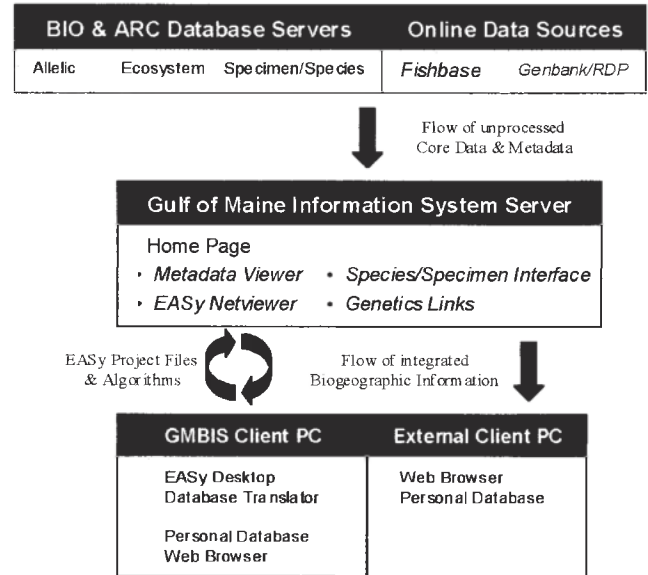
BIO & ARC Database Servers

Allelic Ecosystem Specimen/Species

Online Data Sources

Fishbase Genbank/RDP

Flow of unprocessed Core Data & Metadata

Gulf of Maine Information System Server

Home Page
• Metadata Viewer • Species/Specimen Interface
• EASy Netviewer • Genetics Links

EASy Project Files & Algorithms

Flow of integrated Biogeographic Information

GMBIS Client PC

EASy Desktop
Database Translator

Personal Database
Web Browser

External Client PC

Web Browser
Personal Database